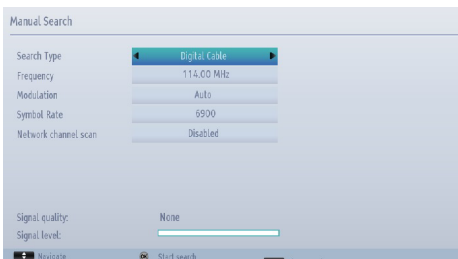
Manual Search

| | |
|---|---|
| Search Type | Digital Cable |
| Frequency | 114.00 MHz |
| Modulation | Auto |
| Symbol Rate | 6900 |
| Network channel scan | Disabled |

Signal quality: None
Signal level:

Navigate
Start search